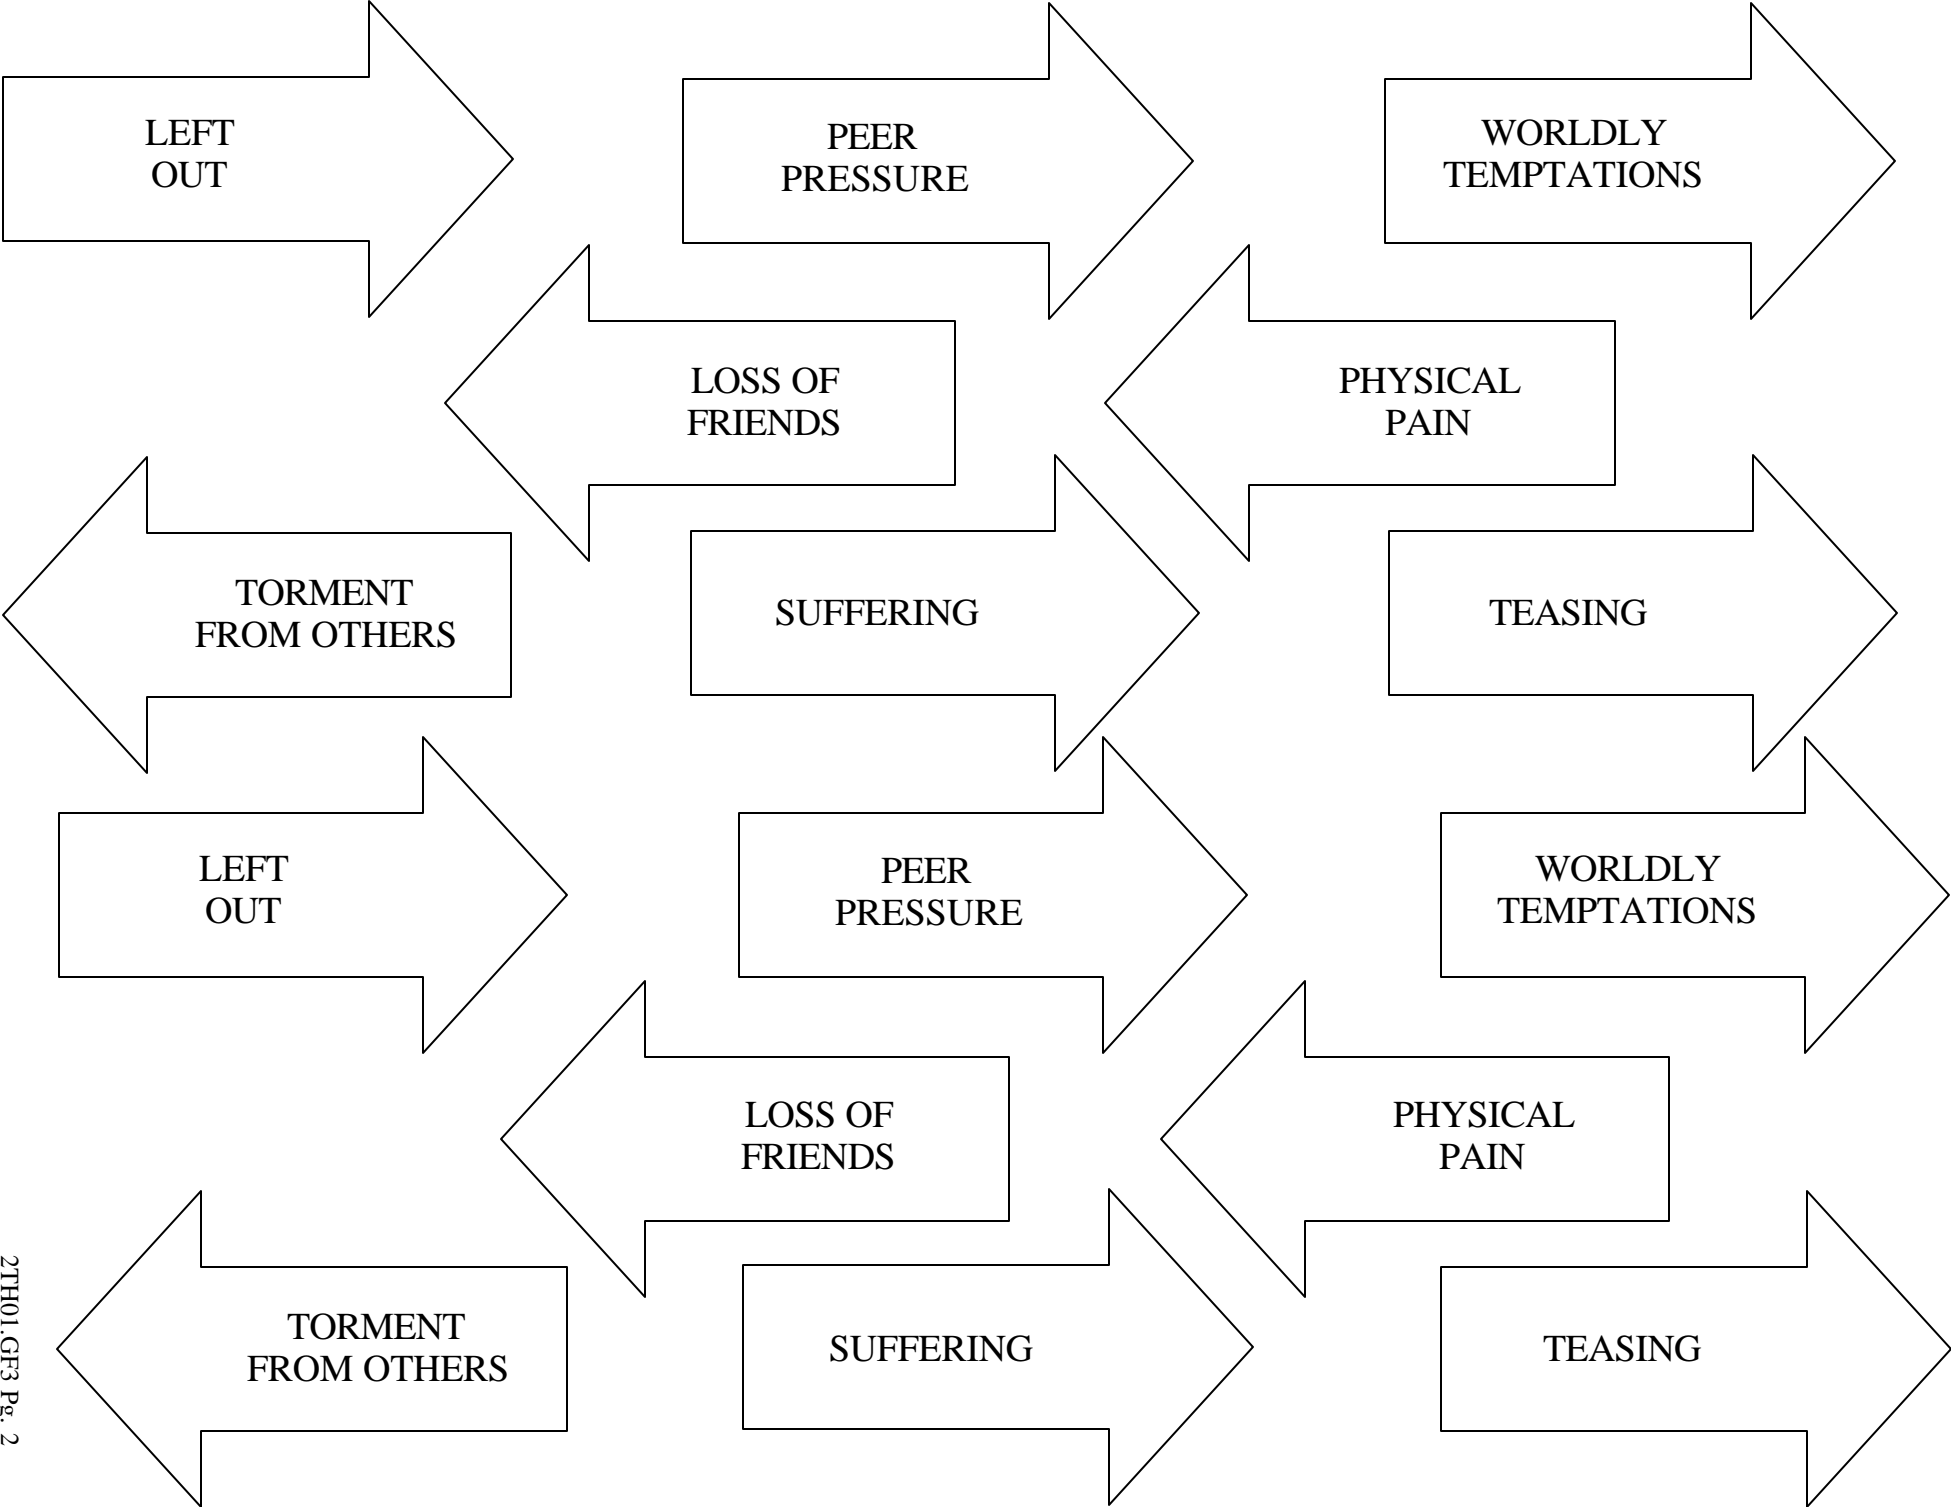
LEFT OUT

PEER PRESSURE

WORLDLY TEMPTATIONS

LOSS OF FRIENDS

PHYSICAL PAIN

TORMENT FROM OTHERS

SUFFERING

TEASING

LEFT OUT

PEER PRESSURE

WORLDLY TEMPTATIONS

LOSS OF FRIENDS

PHYSICAL PAIN

TORMENT FROM OTHERS

SUFFERING

TEASING

2TH01.GF3 Pg. 2